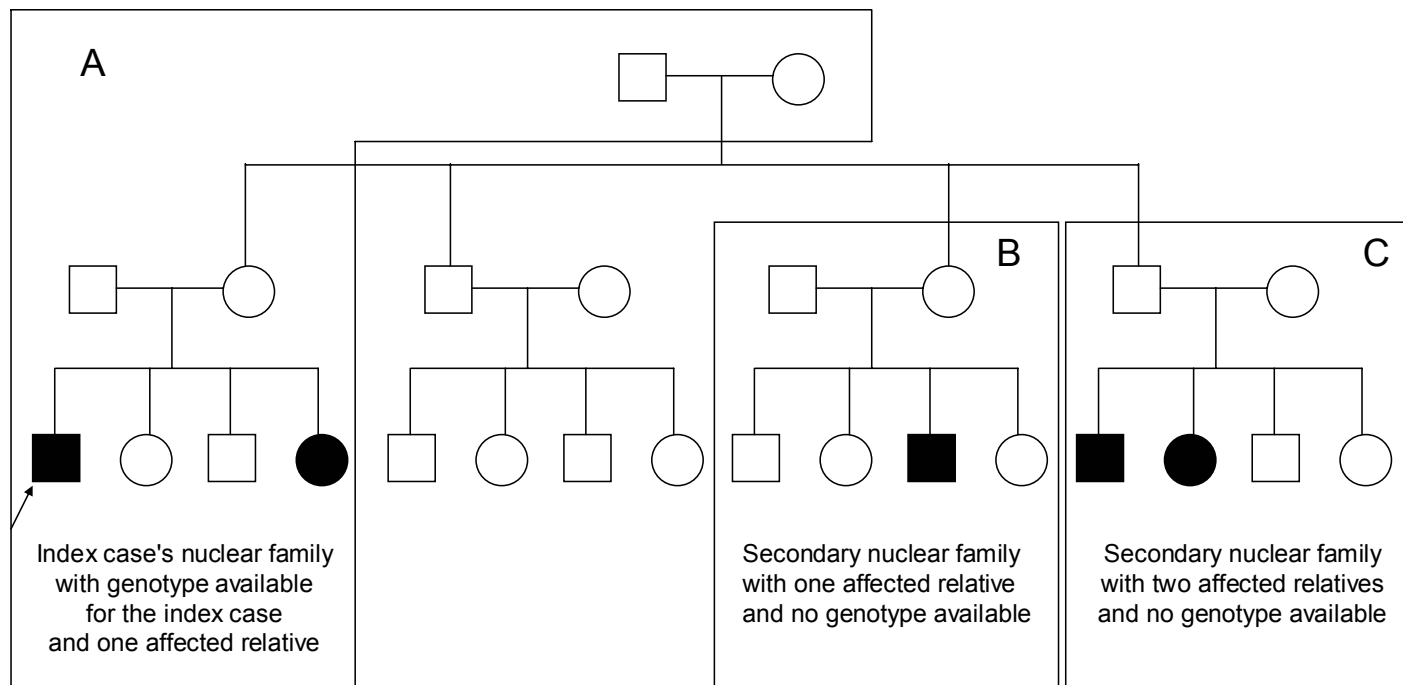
A

B

C

Index case's nuclear family with genotype available for the index case and one affected relative

Secondary nuclear family with one affected relative and no genotype available

Secondary nuclear family with two affected relatives and no genotype available